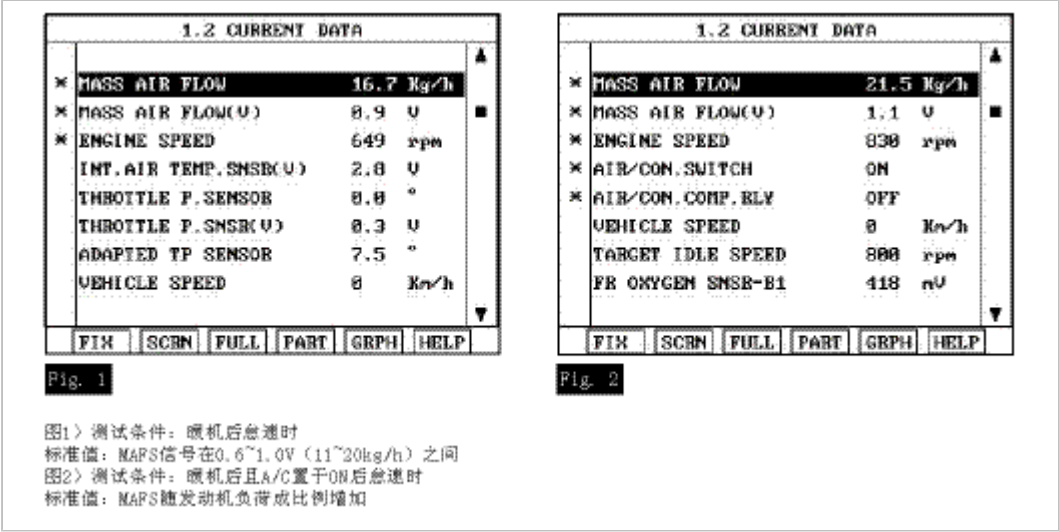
1.2 CURRENT DATA

| | | | |
|---|---|---|---|
| * | MASS AIR FLOW | 16.7 | Kg/h |
| * | MASS AIR FLOW(V) | 0.9 | V |
| * | ENGINE SPEED | 649 | rpm |
| | INT.AIR TEMP.SNSR(V) | 2.8 | V |
| | THROTTLE P.SENSOR | 0.0 | ° |
| | THROTTLE P.SNSR(V) | 0.3 | V |
| | ADAPTED TP SENSOR | 7.5 | ° |
| | VEHICLE SPEED | 0 | Km/h |

FIX SCRN FULL PART GRPH HELP

Fig. 1

1.2 CURRENT DATA

| | | | |
|---|---|---|---|
| * | MASS AIR FLOW | 21.5 | Kg/h |
| * | MASS AIR FLOW(V) | 1.1 | V |
| * | ENGINE SPEED | 830 | rpm |
| * | AIR/CON.SWITCH | ON | |
| * | AIR/CON.COMP.RLY | OFF | |
| | VEHICLE SPEED | 0 | Km/h |
| | TARGET IDLE SPEED | 800 | rpm |
| | FR OXYGEN SNSR-B1 | 418 | mV |

FIX SCRN FULL PART GRPH HELP

Fig. 2

图1）测试条件：暖机后怠速时
标准值：MAFS信号在0.6~1.0V（11~20kg/h）之间
图2）测试条件：暖机后且A/C置于ON后怠速时
标准值：MAFS随发动机负荷成比例增加